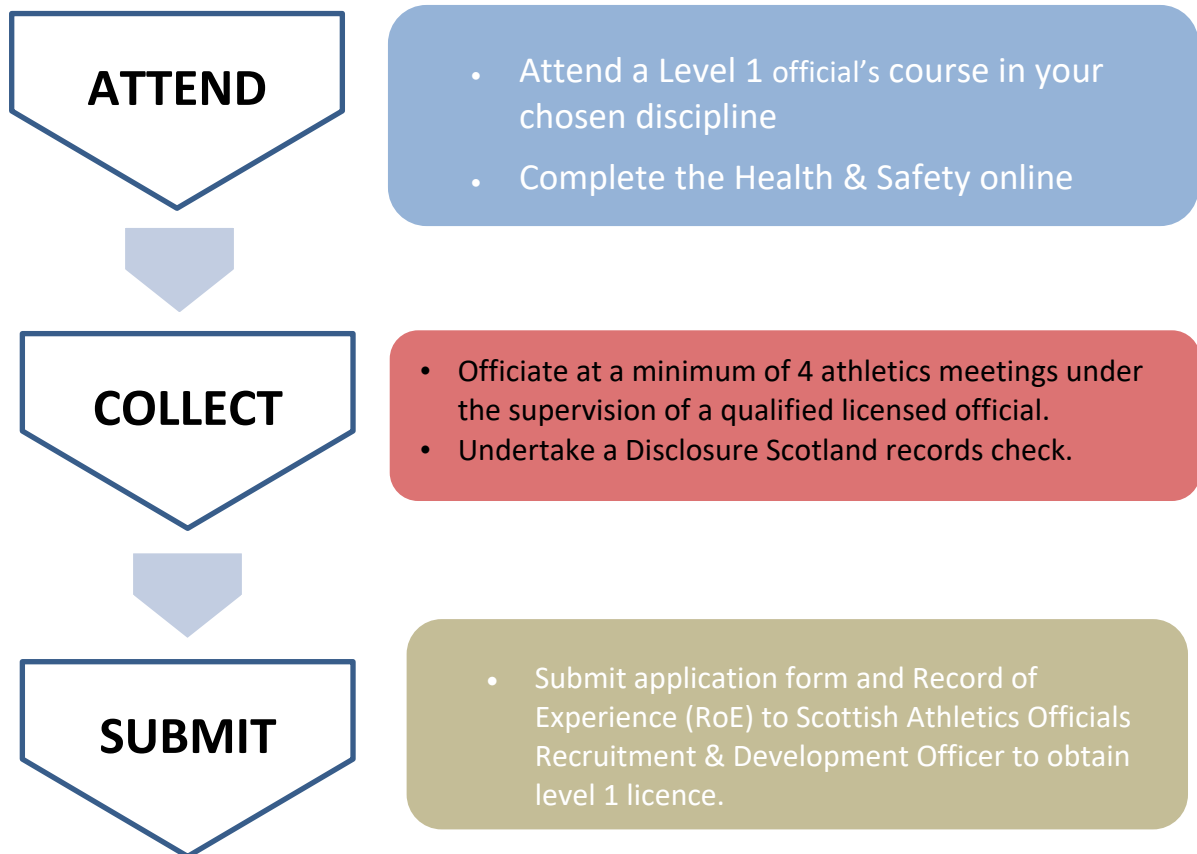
ATTEND

• Attend a Level 1 official's course in your chosen discipline
• Complete the Health & Safety online

COLLECT

• Officiate at a minimum of 4 athletics meetings under the supervision of a qualified licensed official.
• Undertake a Disclosure Scotland records check.

SUBMIT

• Submit application form and Record of Experience (RoE) to Scottish Athletics Officials Recruitment & Development Officer to obtain level 1 licence.